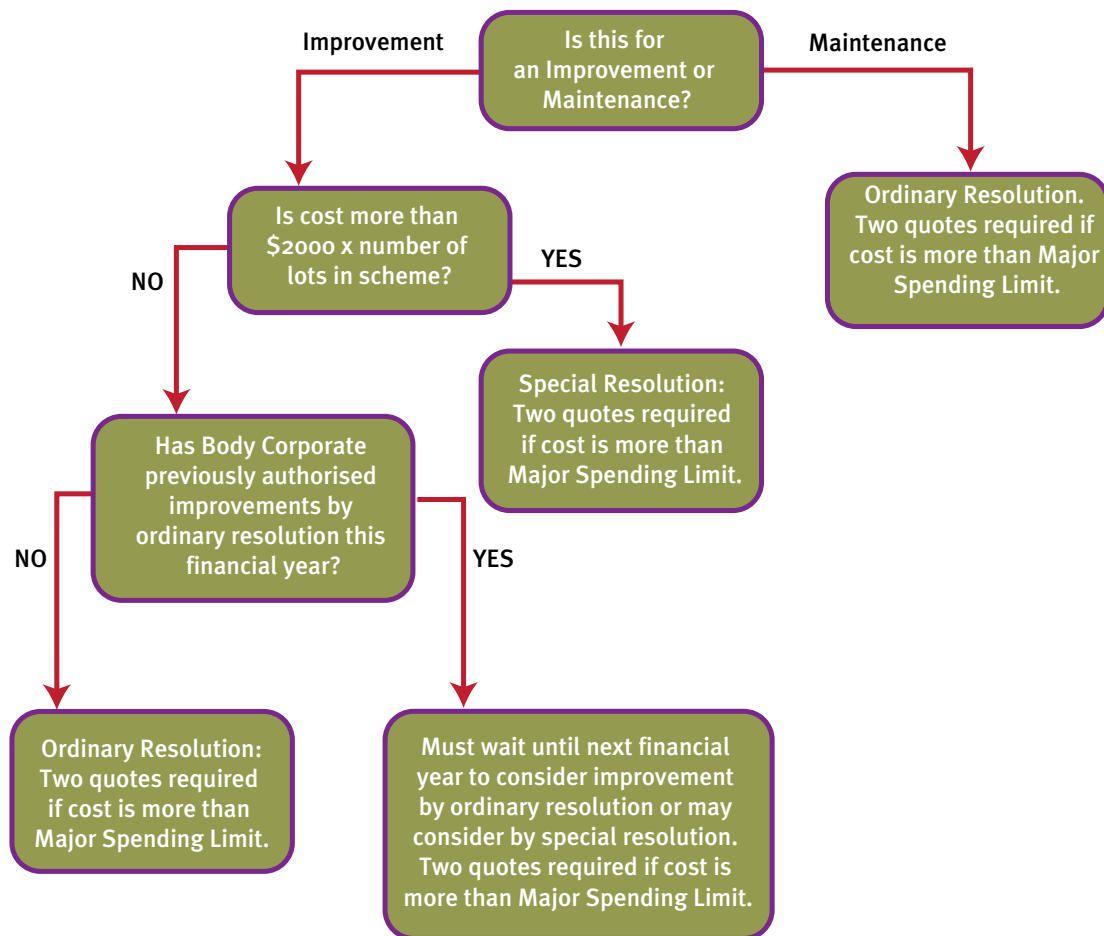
Is this for an Improvement or Maintenance?

Improvement

Maintenance

Ordinary Resolution. Two quotes required if cost is more than Major Spending Limit.

Is cost more than \$2000 x number of lots in scheme?

NO

YES

Special Resolution: Two quotes required if cost is more than Major Spending Limit.

Has Body Corporate previously authorised improvements by ordinary resolution this financial year?

NO

YES

Ordinary Resolution: Two quotes required if cost is more than Major Spending Limit.

Must wait until next financial year to consider improvement by ordinary resolution or may consider by special resolution. Two quotes required if cost is more than Major Spending Limit.